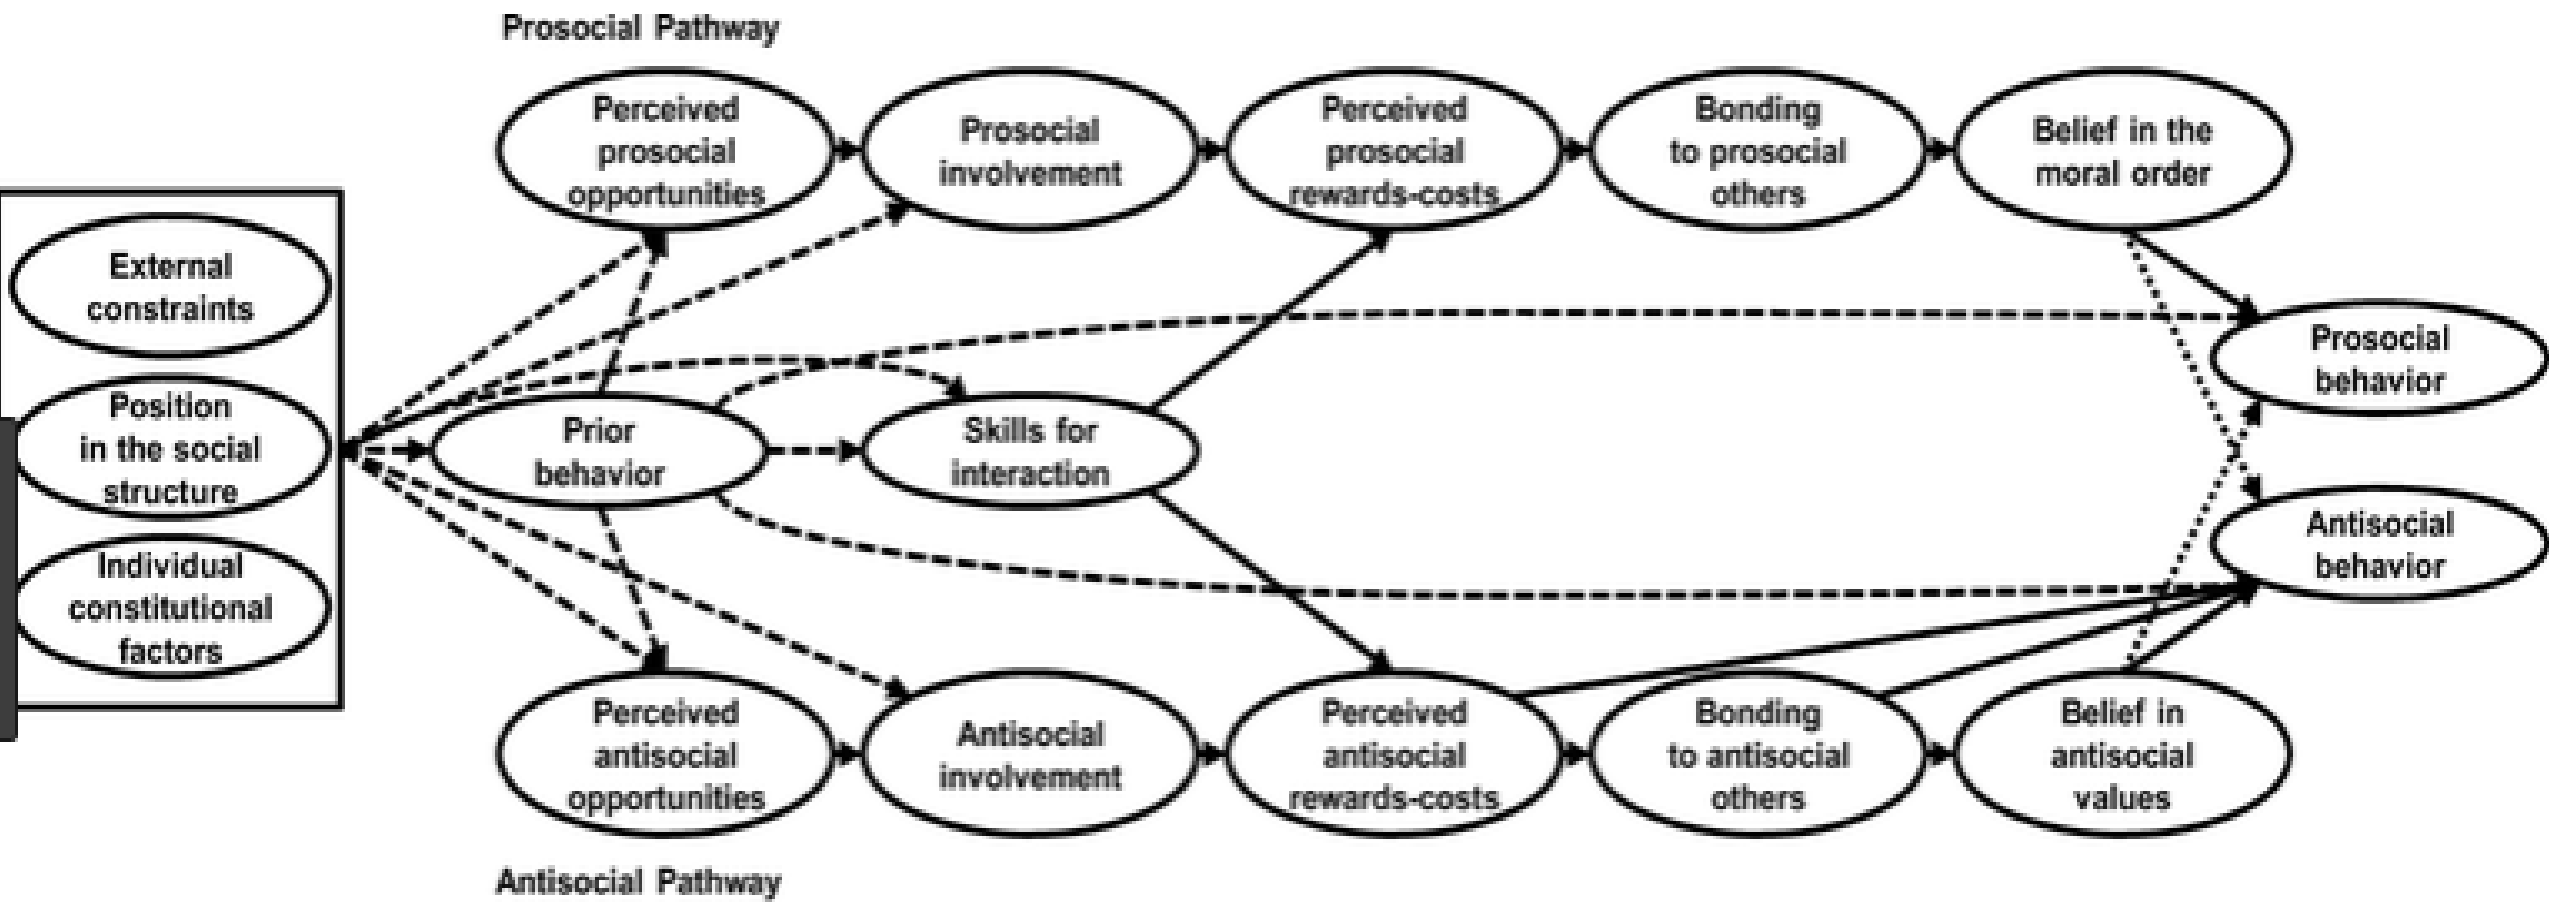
Prosocial Pathway

Perceived prosocial opportunities

Prosocial involvement

Perceived prosocial rewards-costs

Bonding to prosocial others

Belief in the moral order

External constraints

Position in the social structure

Individual constitutional factors

Prior behavior

Skills for interaction

Prosocial behavior

Antisocial behavior

Perceived antisocial opportunities

Antisocial involvement

Perceived antisocial rewards-costs

Bonding to antisocial others

Belief in antisocial values

Antisocial Pathway